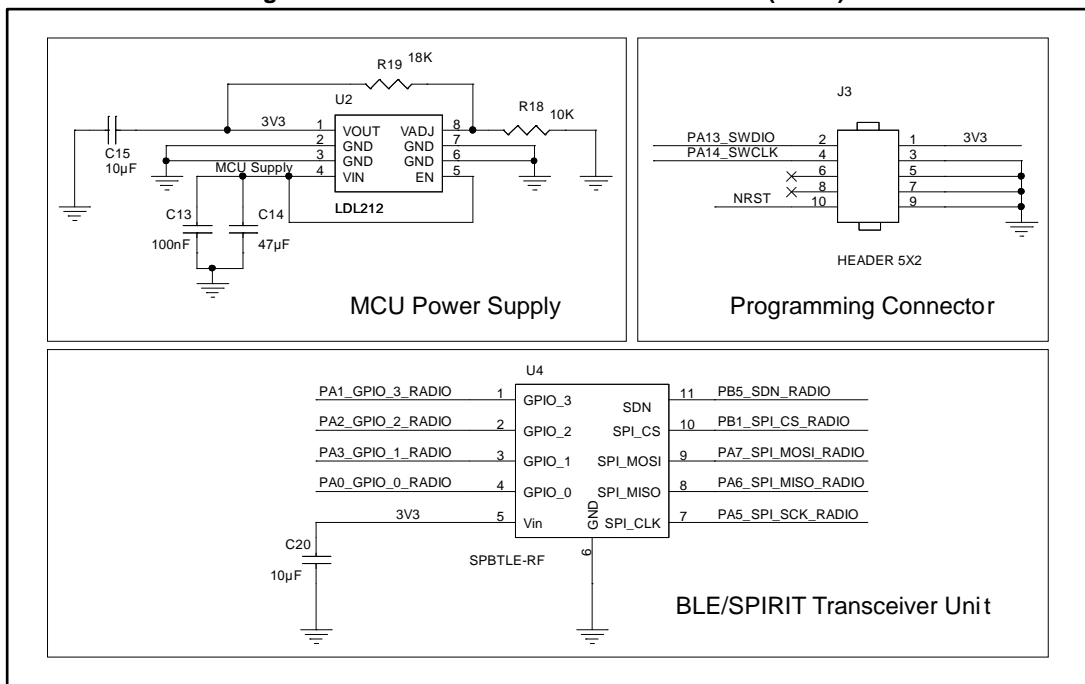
R19 18K
3V3
U2
1 VOUT VADJ 8
2 GND GND 7
3 GND GND 6
4 VIN EN 5
R18 10K
C15
10µF
MCU Supply
C13
100nF
C14
47µF
LDL212

MCU Power Supply

J3
PA13_SWDIO 2
PA14_SWCLK 4
6
8
NRST 10
1 3V3
3
5
7
9
HEADER 5X2

Programming Connector

U4
PA1_GPIO_3_RADIO 1 GPIO_3
PA2_GPIO_2_RADIO 2 GPIO_2
PA3_GPIO_1_RADIO 3 GPIO_1
PA0_GPIO_0_RADIO 4 GPIO_0
3V3 5 Vin
SDN 11 PB5_SDN_RADIO
SPI_CS 10 PB1_SPI_CS_RADIO
SPI_MOSI 9 PA7_SPI_MOSI_RADIO
SPI_MISO 8 PA6_SPI_MISO_RADIO
SPI_CLK 7 PA5_SPI_SCK_RADIO
GND
6
C20
10µF
SPBTLE-RF

BLE/SPIRIT Transceiver Unit